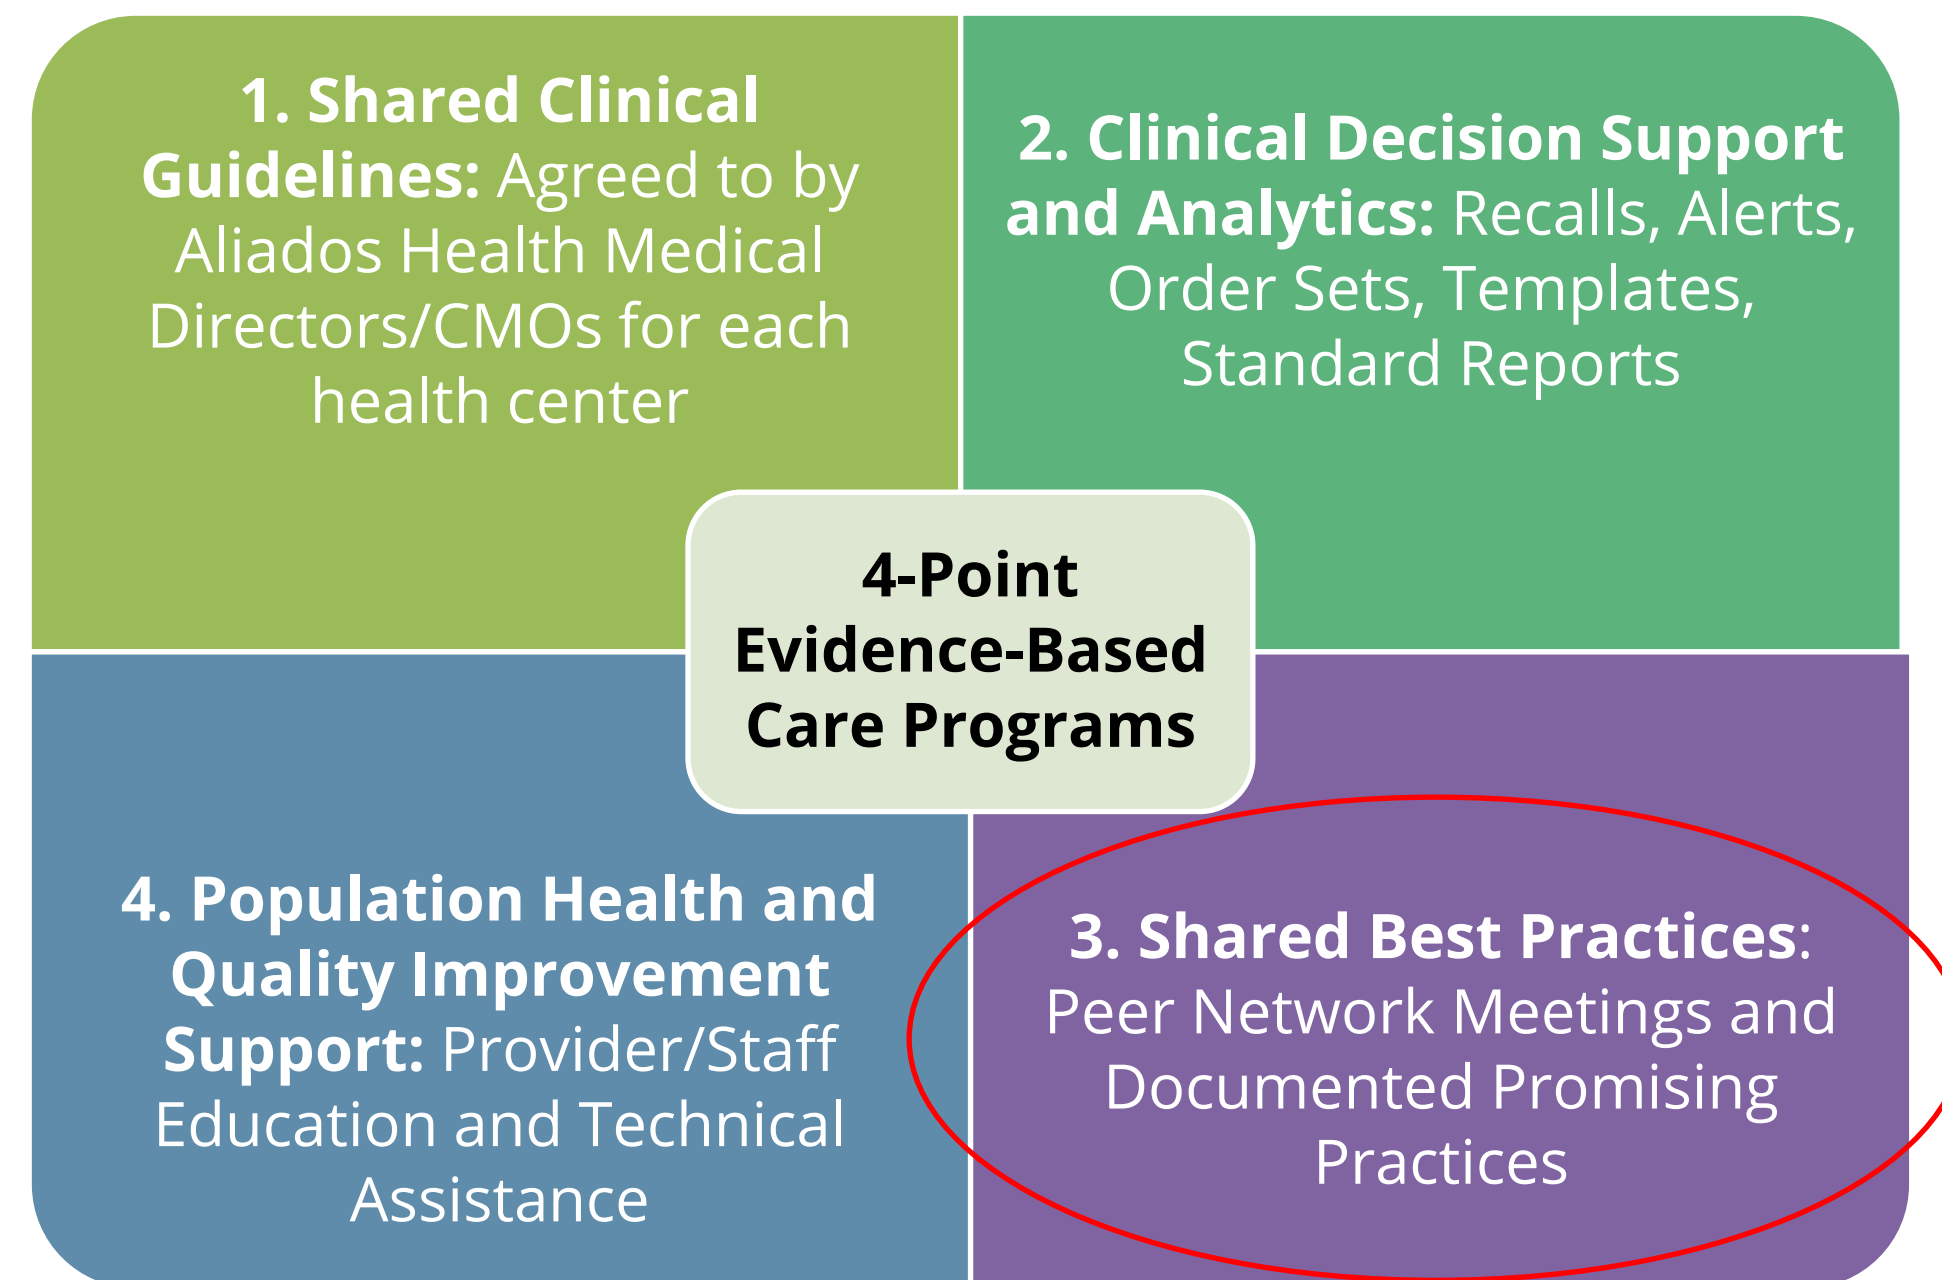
1. Shared Clinical Guidelines: Agreed to by Aliados Health Medical Directors/CMOs for each health center

2. Clinical Decision Support and Analytics: Recalls, Alerts, Order Sets, Templates, Standard Reports

4-Point Evidence-Based Care Programs

4. Population Health and Quality Improvement Support: Provider/Staff Education and Technical Assistance

3. Shared Best Practices: Peer Network Meetings and Documented Promising Practices